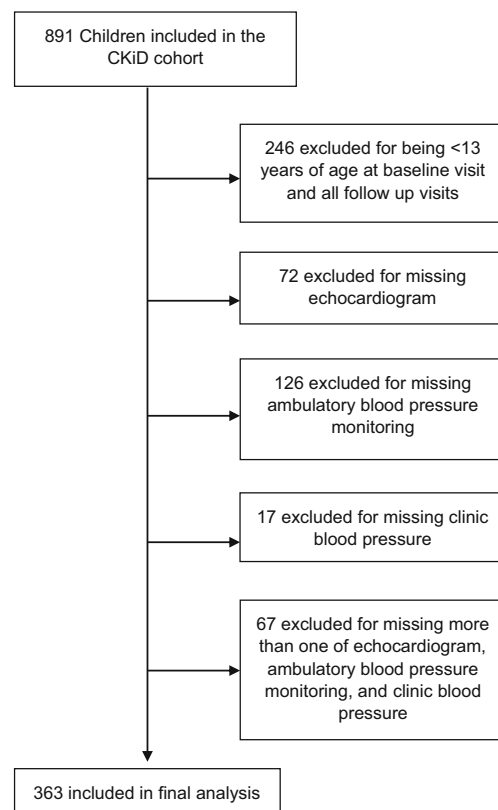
891 Children included in the CKiD cohort

246 excluded for being <13 years of age at baseline visit and all follow up visits

72 excluded for missing echocardiogram

126 excluded for missing ambulatory blood pressure monitoring

17 excluded for missing clinic blood pressure

67 excluded for missing more than one of echocardiogram, ambulatory blood pressure monitoring, and clinic blood pressure

363 included in final analysis